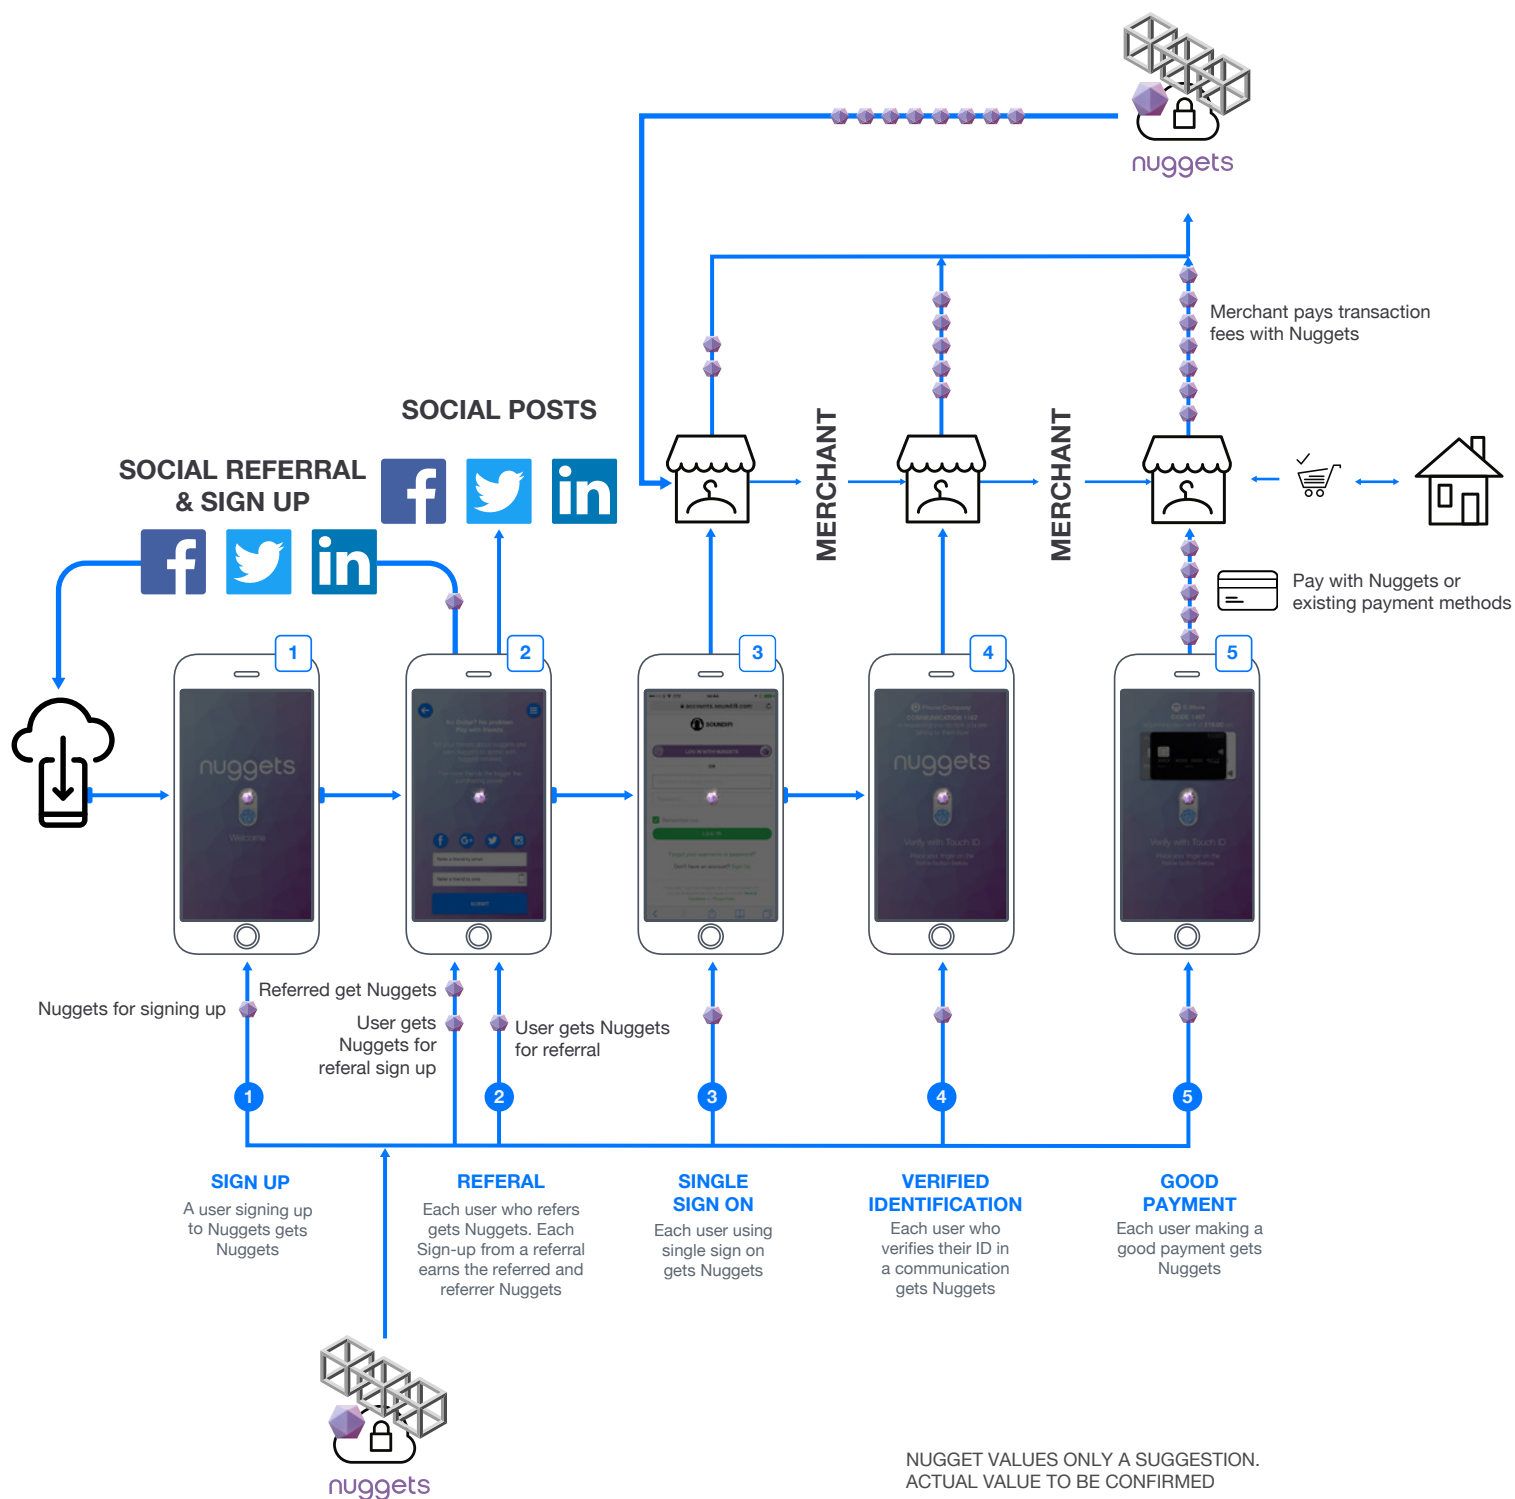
nuggets

Merchant pays transaction fees with Nuggets

SOCIAL POSTS

SOCIAL REFERRAL & SIGN UP

MERCHANT

MERCHANT

Pay with Nuggets or existing payment methods

1

2

3

4

5

nuggets

Welcome

nuggets

Verify with Touch ID

Verify with Touch ID

Nuggets for signing up

Referred get Nuggets

User gets Nuggets for referal sign up

User gets Nuggets for referral

1

2

3

4

5

SIGN UP
A user signing up to Nuggets gets Nuggets

REFERAL
Each user who refers gets Nuggets. Each Sign-up from a referral earns the referred and referrer Nuggets

SINGLE SIGN ON
Each user using single sign on gets Nuggets

VERIFIED IDENTIFICATION
Each user who verifies their ID in a communication gets Nuggets

GOOD PAYMENT
Each user making a good payment gets Nuggets

nuggets

NUGGET VALUES ONLY A SUGGESTION.
ACTUAL VALUE TO BE CONFIRMED